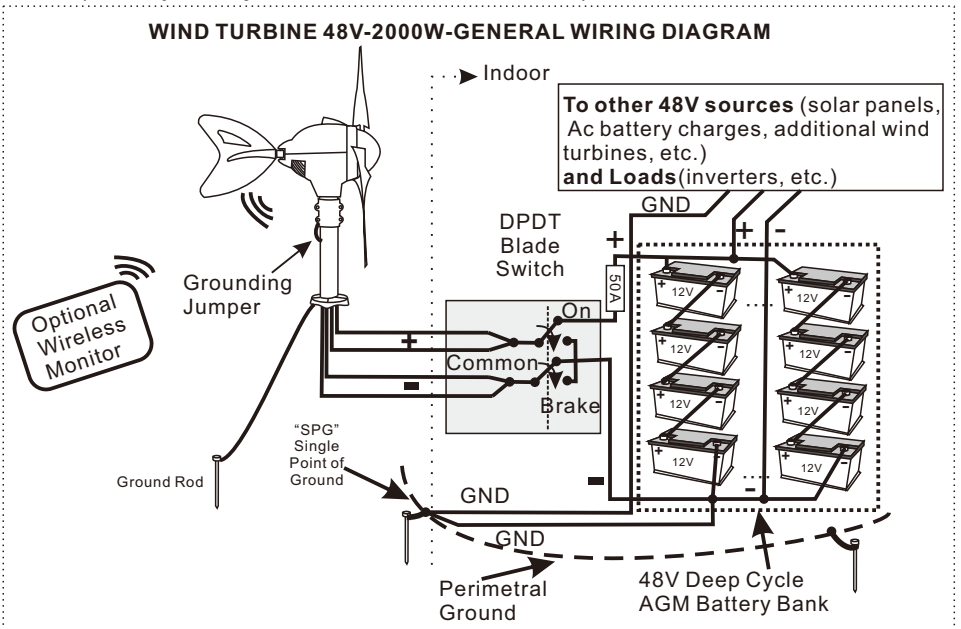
WIND TURBINE 48V-2000W-GENERAL WIRING DIAGRAM

Indoor

**To other 48V sources** (solar panels, Ac battery charges, additional wind turbines, etc.)
**and Loads**(inverters, etc.)

GND

+

-

+

DPDT Blade Switch

50A

Optional Wireless Monitor

Grounding Jumper

On

+

Common

-

Brake

12V

12V

12V

12V

12V

12V

12V

12V

+

-

+

-

+

-

+

-

+

-

+

-

+

-

+

-

"SPG" Single Point of Ground

Ground Rod

-

GND

-

GND

Perimetral Ground

48V Deep Cycle AGM Battery Bank